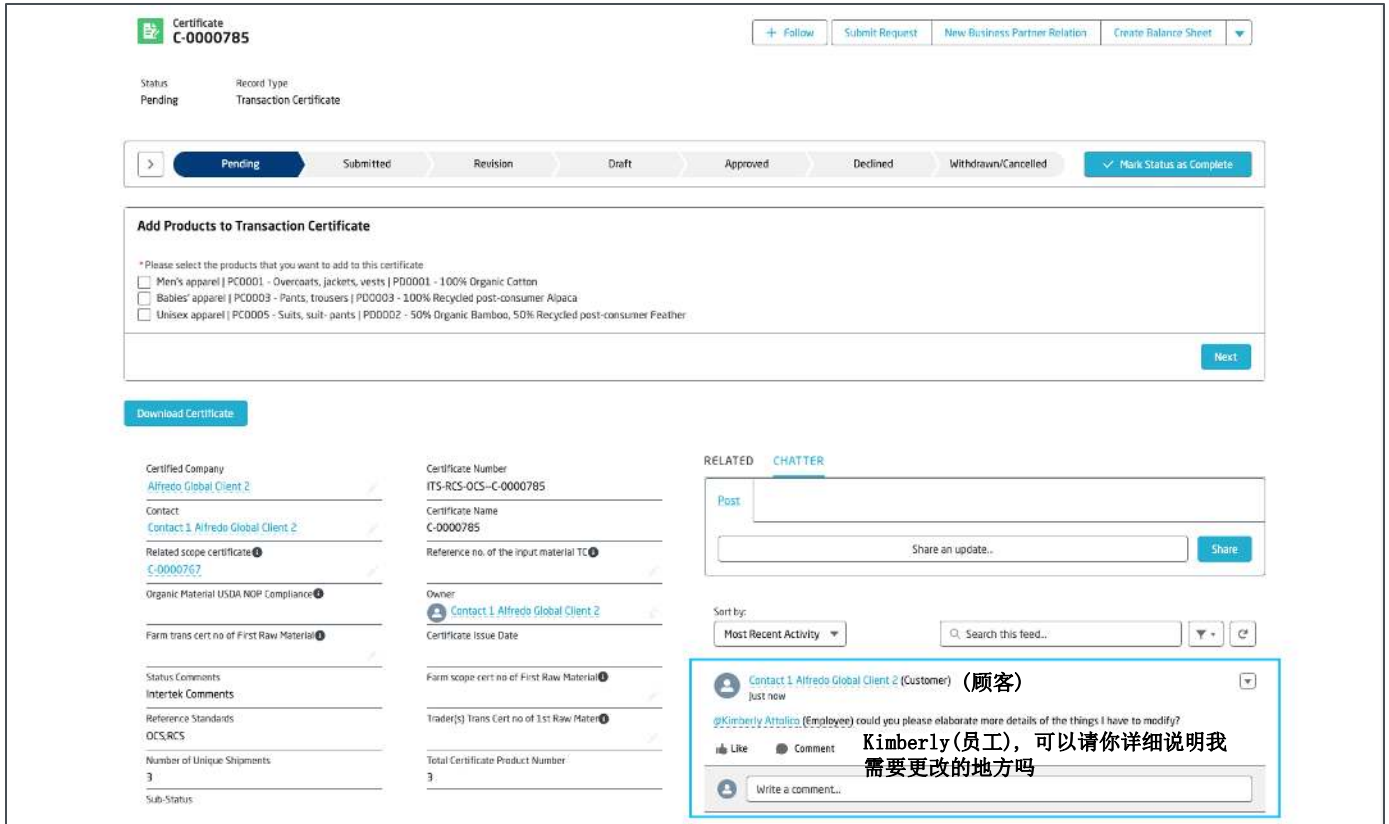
Certificate
C-0000785

+ Follow | Submit Request | New Business Partner Relation | Create Balance Sheet

Status
Pending

Record Type
Transaction Certificate

Pending | Submitted | Revision | Draft | Approved | Declined | Withdrawn/Cancelled

Mark Status as Complete

Add Products to Transaction Certificate

* Please select the products that you want to add to this certificate
Men's apparel | PC0001 - Overcoats, jackets, vests | PD0001 - 100% Organic Cotton
Babies' apparel | PC0003 - Pants, trousers | PD0003 - 100% Recycled post-consumer Alpaca
Unisex apparel | PC0005 - Suits, suit- pants | PD0002 - 50% Organic Bamboo, 50% Recycled post-consumer Feather

Next

Download Certificate

Certified Company
Alfredo Global Client 2

Certificate Number
ITS-RCS-OCS--C-0000785

Contact
Contact 1 Alfredo Global Client 2

Certificate Name
C-0000785

Related scope certificate
C-0000767

Reference no. of the input material TC

Organic Material USDA NOP Compliance

Owner
Contact 1 Alfredo Global Client 2

Farm trans cert no of First Raw Material

Certificate Issue Date

Status Comments
Intertek Comments

Farm scope cert no of First Raw Material

Reference Standards
OCS,RCS

Trader(s) Trans Cert no of 1st Raw Mater

Number of Unique Shipments
3

Total Certificate Product Number
3

Sub-Status

RELATED CHATTER

Post

Share an update..

Share

Sort by:
Most Recent Activity

Search this feed..

Contact 1 Alfredo Global Client 2 (Customer) (顾客)
Just now

@Kimberly Attalico (Employee) could you please elaborate more details of the things I have to modify?

Like Comment

Kimberly(员工), 可以请你详细说明我需要更改的地方吗

Write a comment..